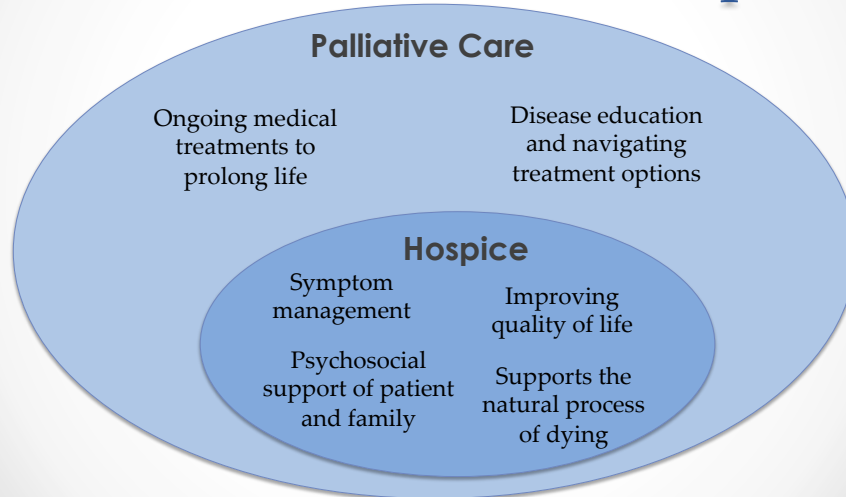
Palliative Care

Ongoing medical treatments to prolong life

Disease education and navigating treatment options

Hospice

Symptom management

Improving quality of life

Psychosocial support of patient and family

Supports the natural process of dying